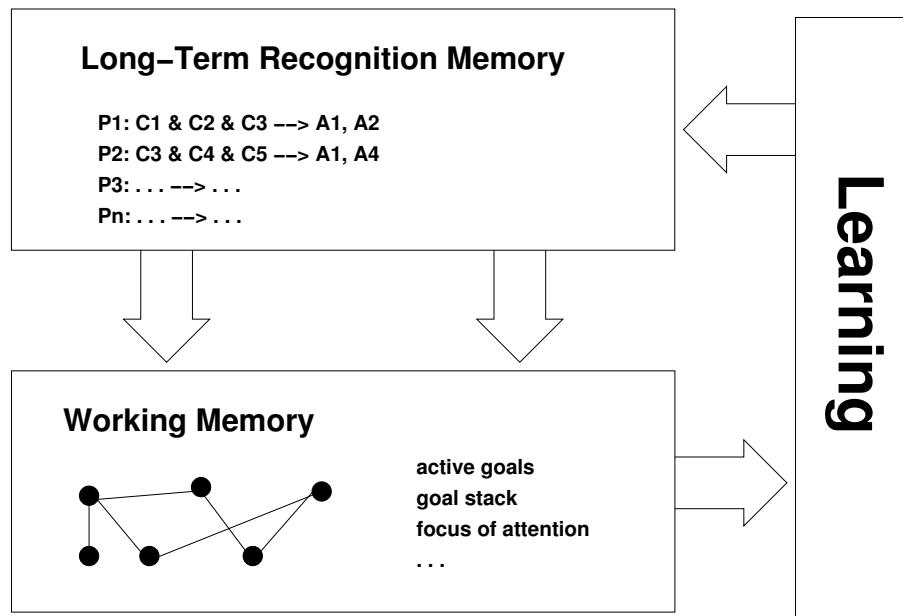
Long–Term Recognition Memory

P1: C1 & C2 & C3 ––> A1, A2
P2: C3 & C4 & C5 ––> A1, A4
P3: . . . ––> . . .
Pn: . . . ––> . . .

Learning

Working Memory

active goals
goal stack
focus of attention
. . .